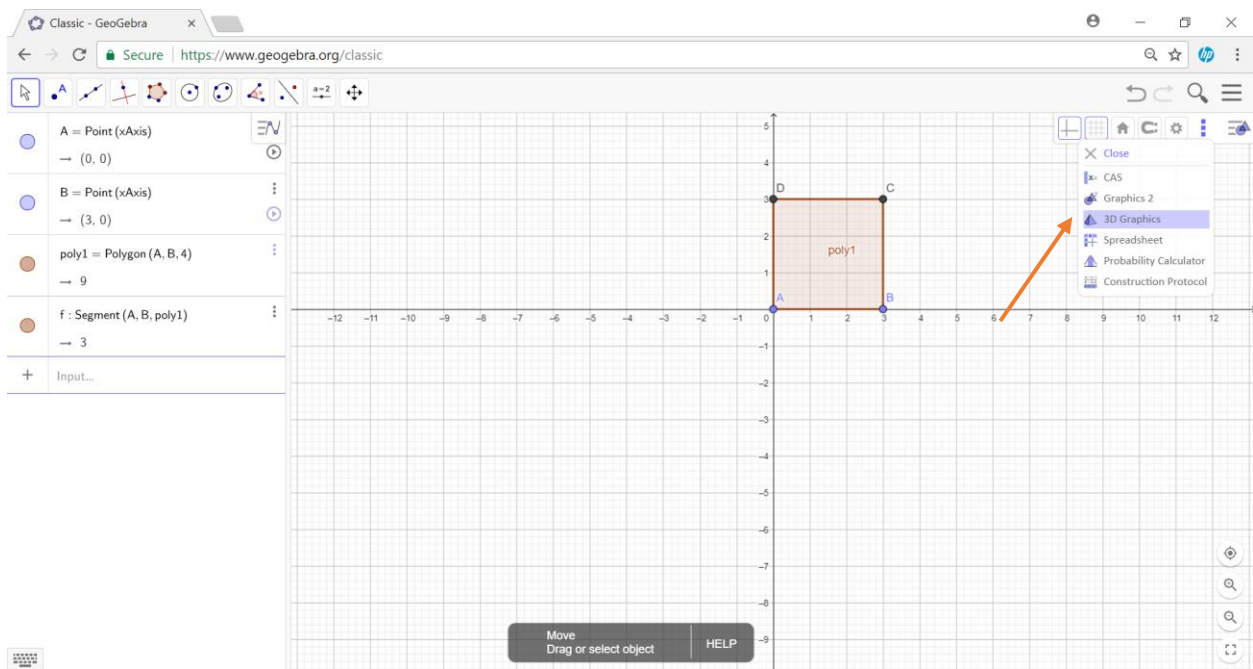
Classic - GeoGebra ×

Secure | https://www.geogebra.org/classic

A = Point (xAxis)
→ (0, 0)

B = Point (xAxis)
→ (3, 0)

poly1 = Polygon (A, B, 4)
→ 9

f : Segment (A, B, poly1)
→ 3

+ Input...

Close
CAS
Graphics 2
3D Graphics
Spreadsheet
Probability Calculator
Construction Protocol

D C A B poly1

5 4 3 2 1 0 −1 −2 −3 −4 −5 −6 −7 −8 −9

−12 −11 −10 −9 −8 −7 −6 −5 −4 −3 −2 −1 0 1 2 3 4 5 6 7 8 9 10 11 12

Move
Drag or select object
HELP